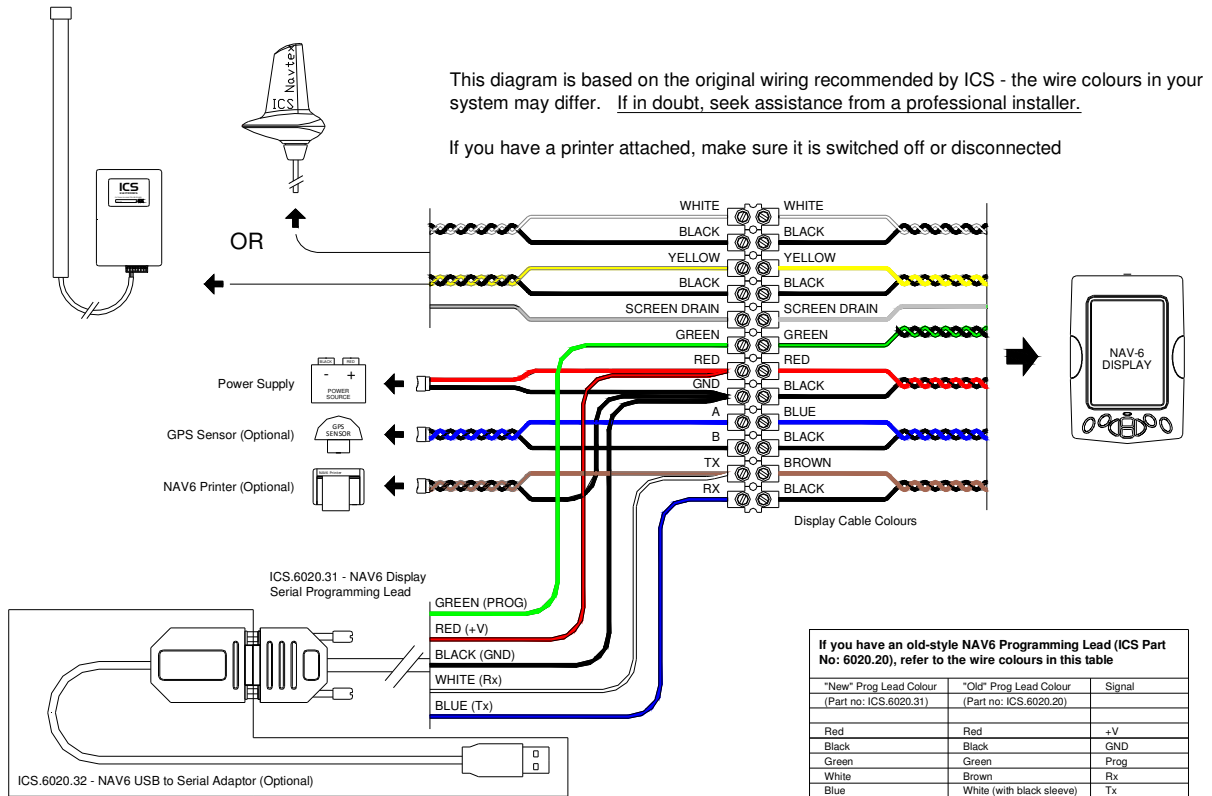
This diagram is based on the original wiring recommended by ICS - the wire colours in your system may differ. If in doubt, seek assistance from a professional installer.

If you have a printer attached, make sure it is switched off or disconnected

ICS

Navtex
ICS

OR

WHITE
BLACK
YELLOW
BLACK
SCREEN DRAIN
GREEN
RED
GND
A
B
TX
RX

WHITE
BLACK
YELLOW
BLACK
SCREEN DRAIN
GREEN
RED
BLACK
BLUE
BLACK
BROWN
BLACK

Display Cable Colours

NAV-6 DISPLAY

BLACK RED
- +
POWER SOURCE

Power Supply

GPS SENSOR

GPS Sensor (Optional)

NAV6 Printer (Optional)

ICS.6020.31 - NAV6 Display Serial Programming Lead

GREEN (PROG)
RED (+V)
BLACK (GND)
WHITE (Rx)
BLUE (Tx)

ICS.6020.32 - NAV6 USB to Serial Adaptor (Optional)

If you have an old-style NAV6 Programming Lead (ICS Part No: 6020.20), refer to the wire colours in this table

| "New" Prog Lead Colour | "Old" Prog Lead Colour | Signal |
|---|---|---|
| (Part no: ICS.6020.31) | (Part no: ICS.6020.20) | |
| | | |
| Red | Red | +V |
| Black | Black | GND |
| Green | Green | Prog |
| White | Brown | Rx |
| Blue | White (with black sleeve) | Tx |